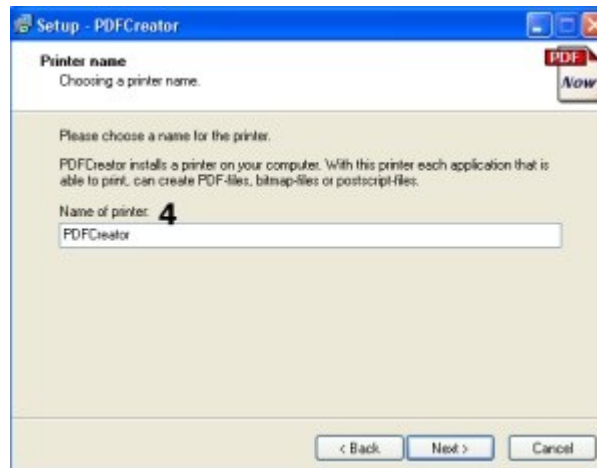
Setup - PDFCreator

Printer name
Choosing a printer name.

PDF
Now

Please choose a name for the printer.

PDFCreator installs a printer on your computer. With this printer each application that is able to print, can create PDF-files, bitmap-files or postscript-files.

Name of printer: 4
PDFCreator

< Back
Next >
Cancel